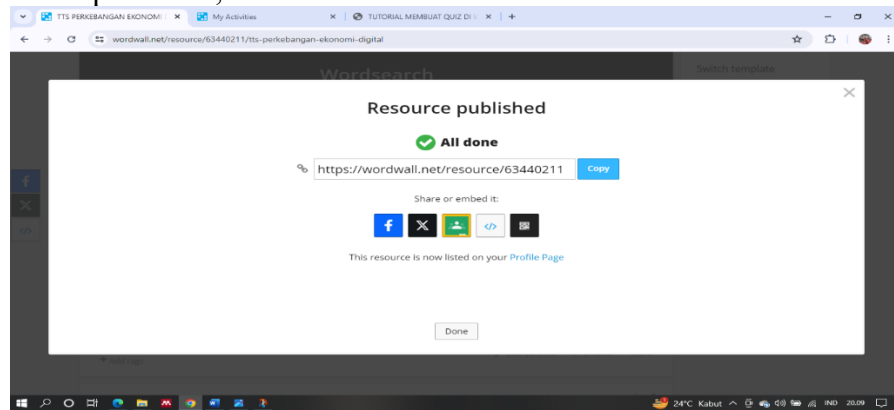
TTS PERKEBANGAN EKONOMI ×
My Activities ×
TUTORIAL MEMBUAT QUIZ DI ×
+

wordwall.net/resource/63440211/tts-perkebangan-ekonomi-digital

Wordsearch

Switch template

Resource published

All done

https://wordwall.net/resource/63440211

Copy

Share or embed it:

This resource is now listed on your Profile Page

Done

24°C Kabut

IND

20.09